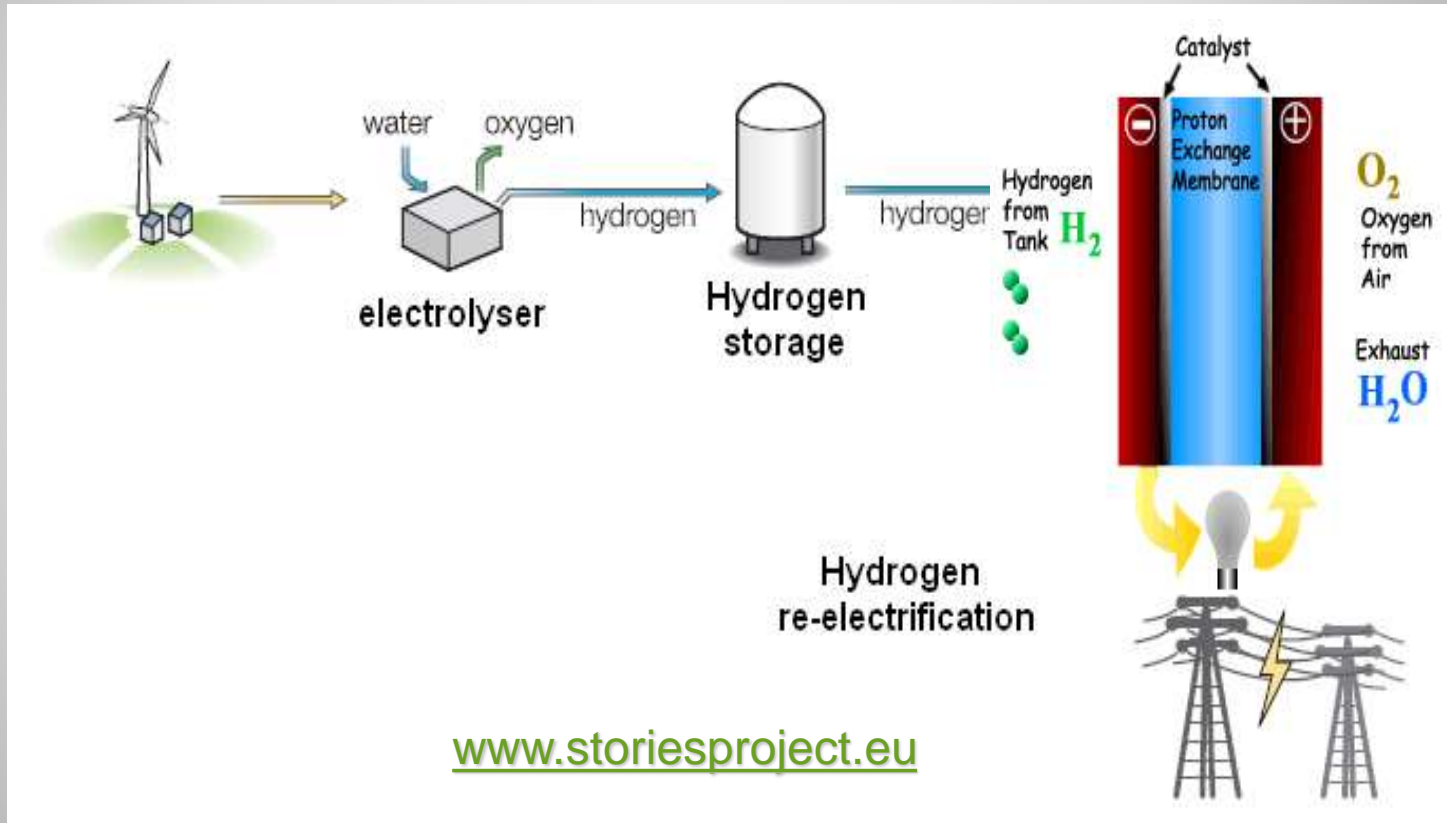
water oxygen

electrolyser

hydrogen

Hydrogen storage

hydroger

Hydrogen from Tank $H_2$

Catalyst

Proton Exchange Membrane

$O_2$ Oxygen from Air

Exhaust $H_2O$

Hydrogen re-electrification

www.storiesproject.eu